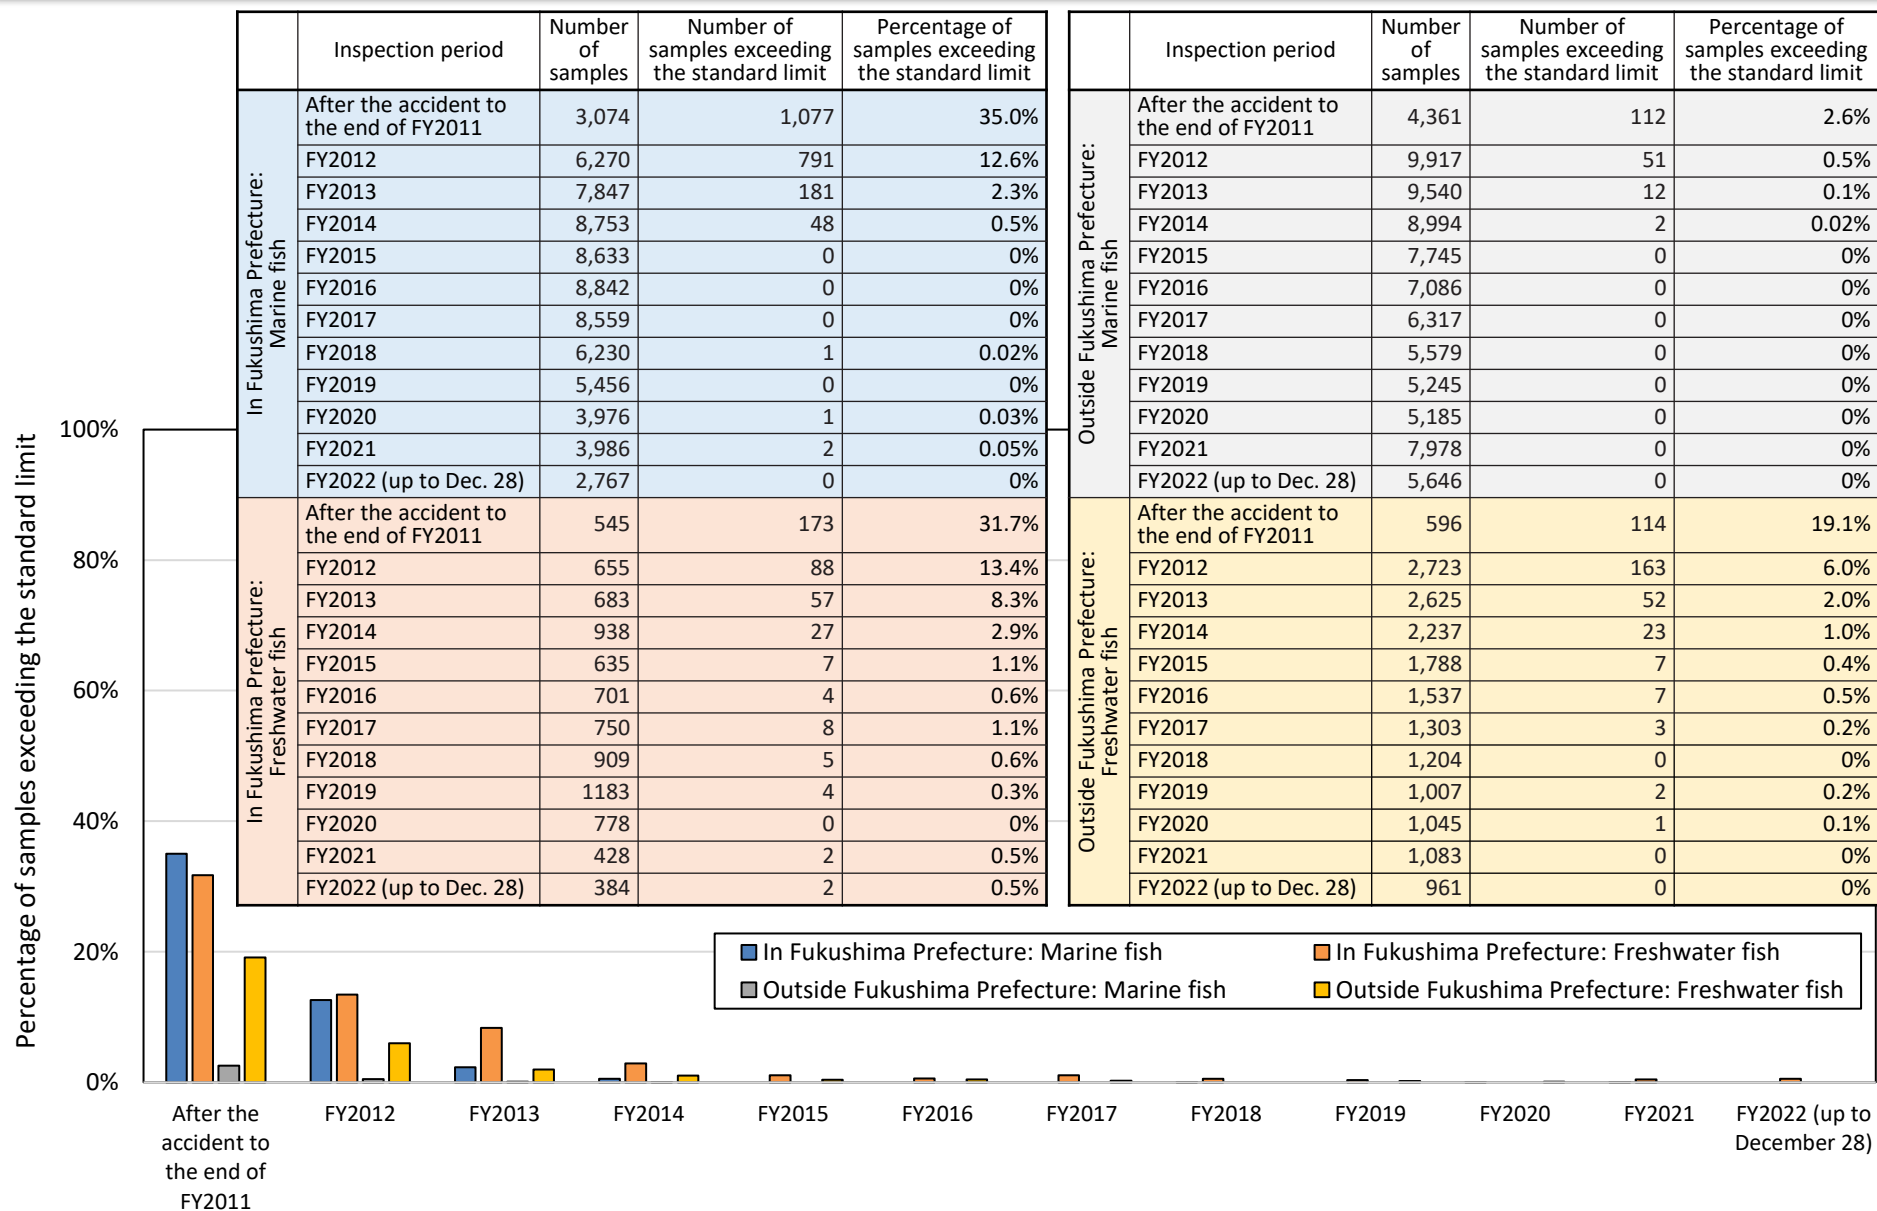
| | Inspection period | Number of samples | Number of samples exceeding the standard limit | Percentage of samples exceeding the standard limit |
|---|---|---|---|---|
| In Fukushima Prefecture: Marine fish | After the accident to the end of FY2011 | 3,074 | 1,077 | 35.0% |
| | FY2012 | 6,270 | 791 | 12.6% |
| | FY2013 | 7,847 | 181 | 2.3% |
| | FY2014 | 8,753 | 48 | 0.5% |
| | FY2015 | 8,633 | 0 | 0% |
| | FY2016 | 8,842 | 0 | 0% |
| | FY2017 | 8,559 | 0 | 0% |
| | FY2018 | 6,230 | 1 | 0.02% |
| | FY2019 | 5,456 | 0 | 0% |
| | FY2020 | 3,976 | 1 | 0.03% |
| | FY2021 | 3,986 | 2 | 0.05% |
| | FY2022 (up to Dec. 28) | 2,767 | 0 | 0% |
| In Fukushima Prefecture: Freshwater fish | After the accident to the end of FY2011 | 545 | 173 | 31.7% |
| | FY2012 | 655 | 88 | 13.4% |
| | FY2013 | 683 | 57 | 8.3% |
| | FY2014 | 938 | 27 | 2.9% |
| | FY2015 | 635 | 7 | 1.1% |
| | FY2016 | 701 | 4 | 0.6% |
| | FY2017 | 750 | 8 | 1.1% |
| | FY2018 | 909 | 5 | 0.6% |
| | FY2019 | 1183 | 4 | 0.3% |
| | FY2020 | 778 | 0 | 0% |
| | FY2021 | 428 | 2 | 0.5% |
| | FY2022 (up to Dec. 28) | 384 | 2 | 0.5% |

| | Inspection period | Number of samples | Number of samples exceeding the standard limit | Percentage of samples exceeding the standard limit |
|---|---|---|---|---|
| Outside Fukushima Prefecture: Marine fish | After the accident to the end of FY2011 | 4,361 | 112 | 2.6% |
| | FY2012 | 9,917 | 51 | 0.5% |
| | FY2013 | 9,540 | 12 | 0.1% |
| | FY2014 | 8,994 | 2 | 0.02% |
| | FY2015 | 7,745 | 0 | 0% |
| | FY2016 | 7,086 | 0 | 0% |
| | FY2017 | 6,317 | 0 | 0% |
| | FY2018 | 5,579 | 0 | 0% |
| | FY2019 | 5,245 | 0 | 0% |
| | FY2020 | 5,185 | 0 | 0% |
| | FY2021 | 7,978 | 0 | 0% |
| | FY2022 (up to Dec. 28) | 5,646 | 0 | 0% |
| Outside Fukushima Prefecture: Freshwater fish | After the accident to the end of FY2011 | 596 | 114 | 19.1% |
| | FY2012 | 2,723 | 163 | 6.0% |
| | FY2013 | 2,625 | 52 | 2.0% |
| | FY2014 | 2,237 | 23 | 1.0% |
| | FY2015 | 1,788 | 7 | 0.4% |
| | FY2016 | 1,537 | 7 | 0.5% |
| | FY2017 | 1,303 | 3 | 0.2% |
| | FY2018 | 1,204 | 0 | 0% |
| | FY2019 | 1,007 | 2 | 0.2% |
| | FY2020 | 1,045 | 1 | 0.1% |
| | FY2021 | 1,083 | 0 | 0% |
| | FY2022 (up to Dec. 28) | 961 | 0 | 0% |

In Fukushima Prefecture: Marine fish
In Fukushima Prefecture: Freshwater fish
Outside Fukushima Prefecture: Marine fish
Outside Fukushima Prefecture: Freshwater fish

Percentage of samples exceeding the standard limit

100%
80%
60%
40%
20%
0%

After the accident to the end of FY2011
FY2012
FY2013
FY2014
FY2015
FY2016
FY2017
FY2018
FY2019
FY2020
FY2021
FY2022 (up to December 28)